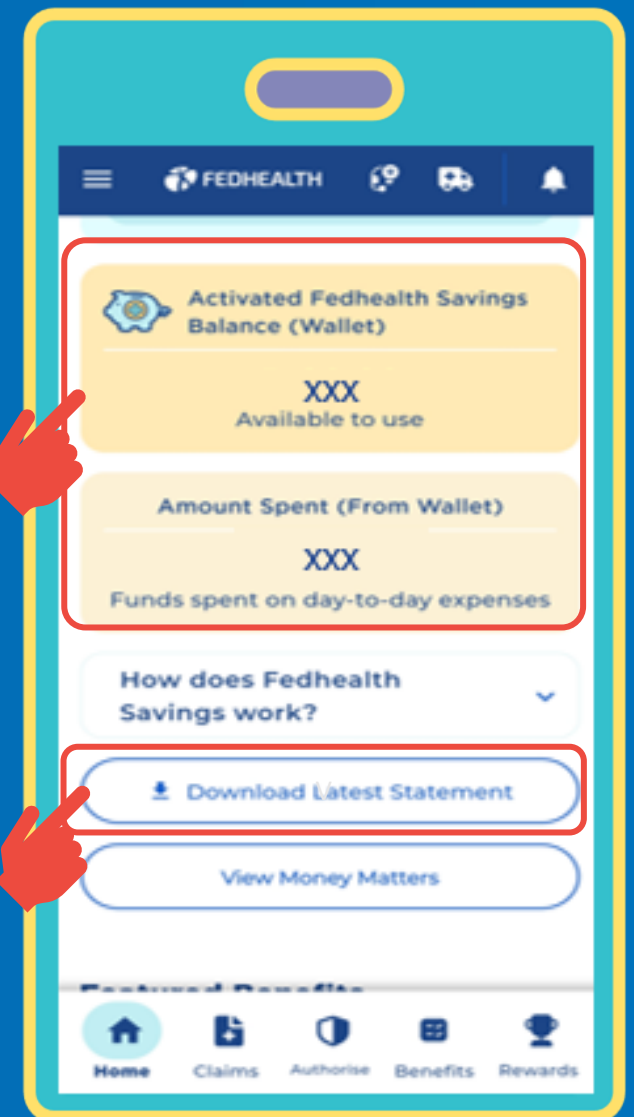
FEDHEALTH

Activated Fedhealth Savings Balance (Wallet)

XXX
Available to use

Amount Spent (From Wallet)

XXX
Funds spent on day-to-day expenses

How does Fedhealth Savings work?

Download Latest Statement

View Money Matters

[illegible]

Home
Claims
Authorise
Benefits
Rewards